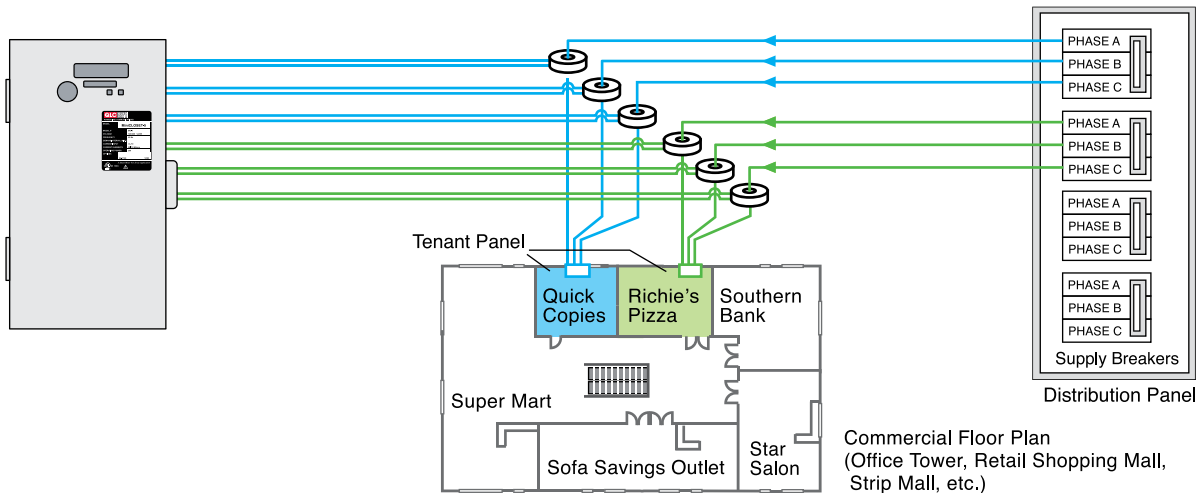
PHASE A
PHASE B
PHASE C
PHASE A
PHASE B
PHASE C
PHASE A
PHASE B
PHASE C
PHASE A
PHASE B
PHASE C
Supply Breakers
Distribution Panel

Tenant Panel

Quick Copies
Richie's Pizza
Southern Bank
Super Mart
Sofa Savings Outlet
Star Salon

Commercial Floor Plan
(Office Tower, Retail Shopping Mall, Strip Mall, etc.)